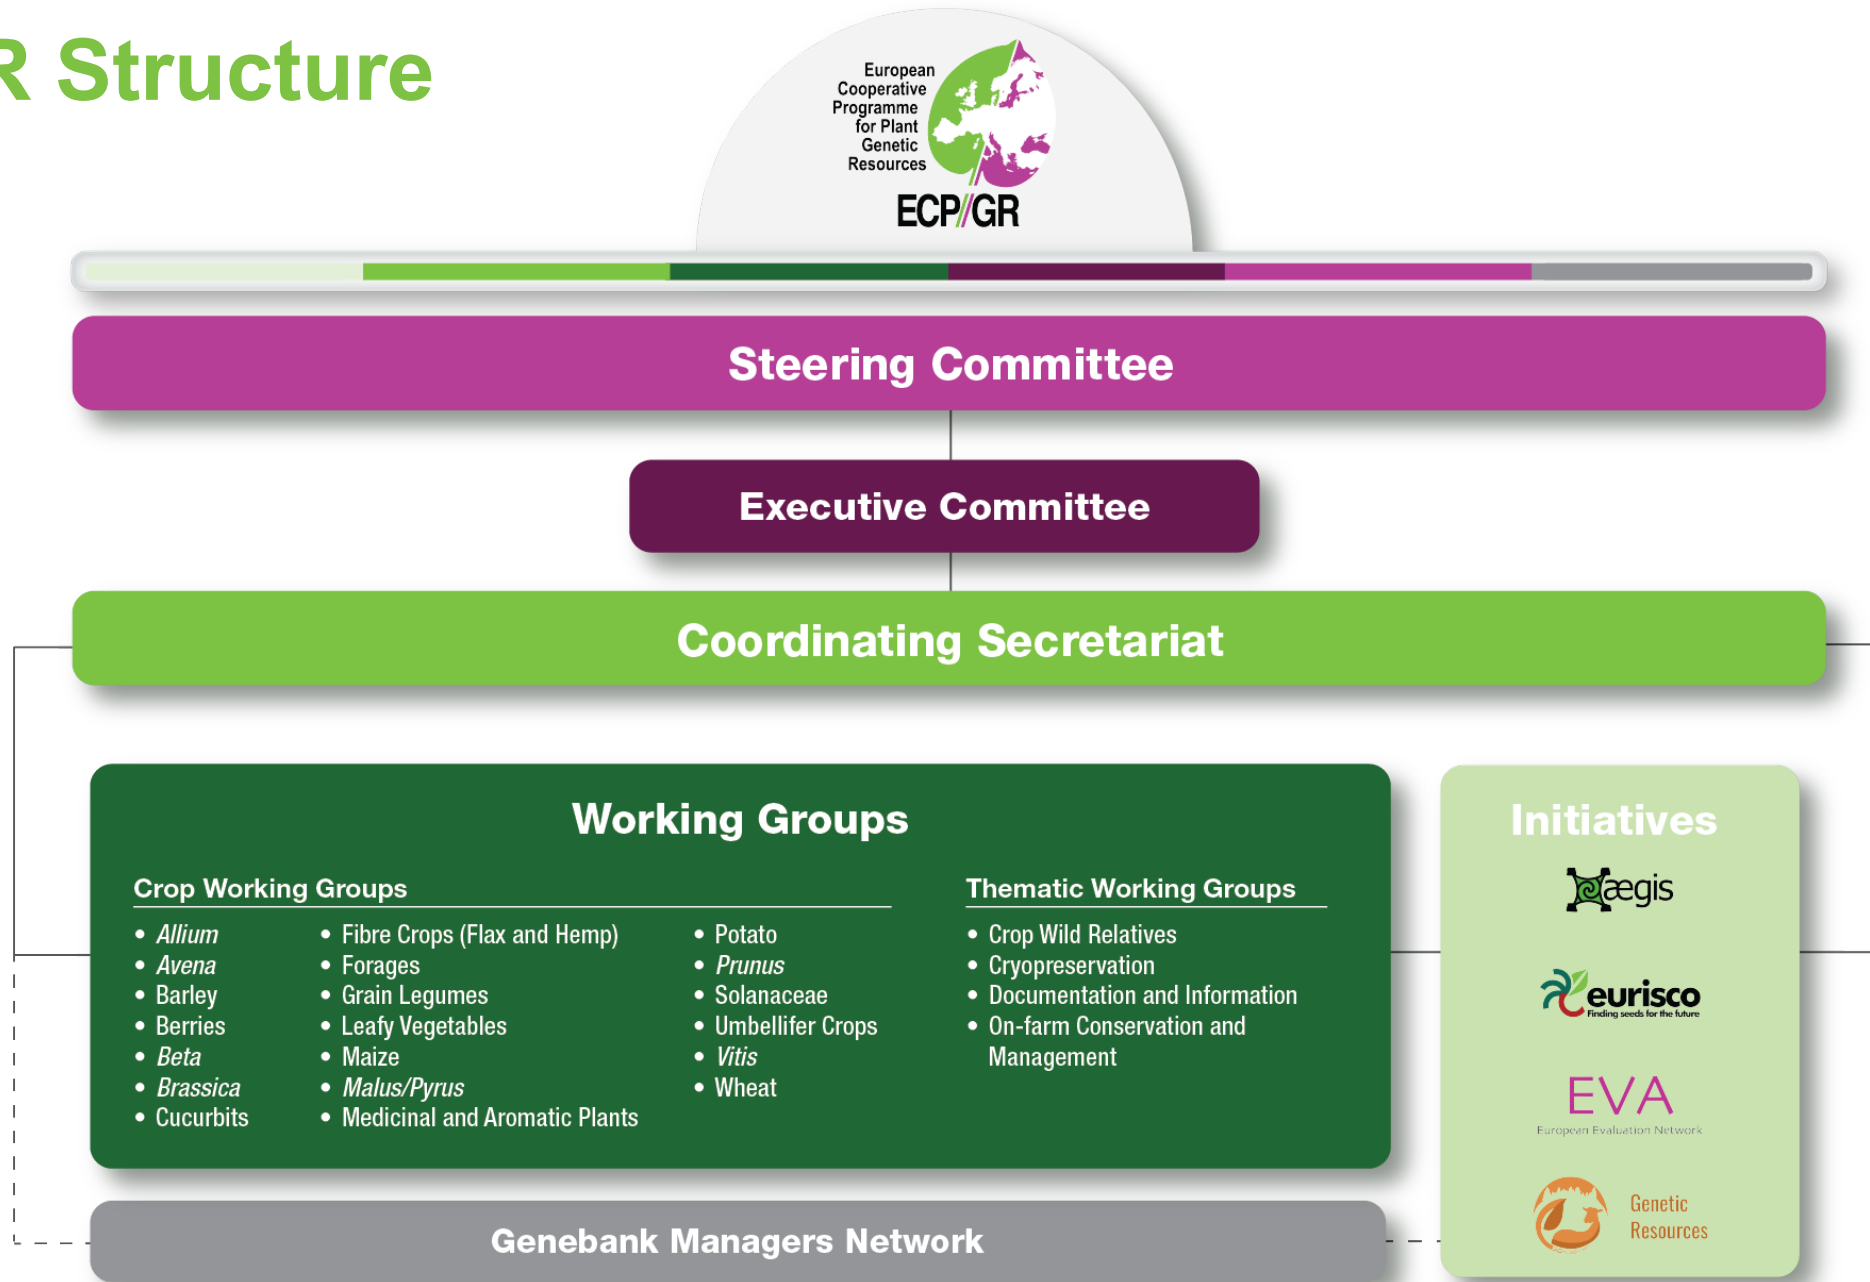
R Structure

European Cooperative Programme for Plant Genetic Resources
ECP/GR

Steering Committee

Executive Committee

Coordinating Secretariat

Working Groups

Crop Working Groups

- *Allium*
- *Avena*
- Barley
- Berries
- *Beta*
- *Brassica*
- Cucurbits

- Fibre Crops (Flax and Hemp)
- Forages
- Grain Legumes
- Leafy Vegetables
- Maize
- *Malus/Pyrus*
- Medicinal and Aromatic Plants

- Potato
- *Prunus*
- Solanaceae
- Umbellifer Crops
- *Vitis*
- Wheat

Thematic Working Groups

- Crop Wild Relatives
- Cryopreservation
- Documentation and Information
- On-farm Conservation and Management

Initiatives

aegis

eurisco
Finding seeds for the future

EVA
European Evaluation Network

Genetic Resources

Genebank Managers Network